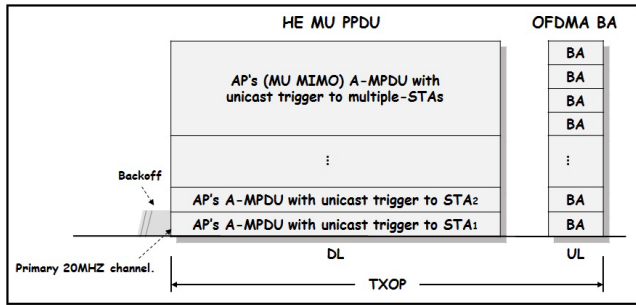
HE MU PPDU

OFDMA BA

AP's (MU MIMO) A-MPDU with unicast trigger to multiple-STAs

BA
BA
BA
BA

⋮

⋮

Backoff

AP's A-MPDU with unicast trigger to STA$_2$

BA

AP's A-MPDU with unicast trigger to STA$_1$

BA

Primary 20MHZ channel.

DL

UL

TXOP